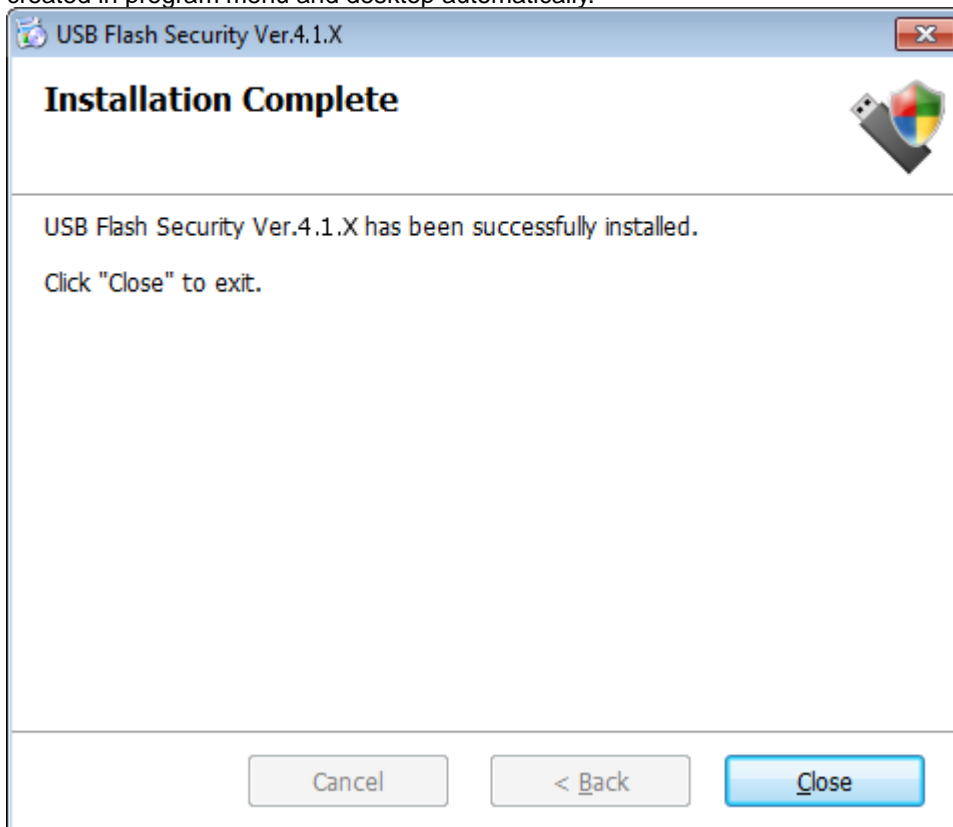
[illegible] in program menu and desktop automatically.

USB Flash Security Ver.4.1.X

Installation Complete

USB Flash Security Ver.4.1.X has been successfully installed.

Click "Close" to exit.

Cancel

< Back

Close